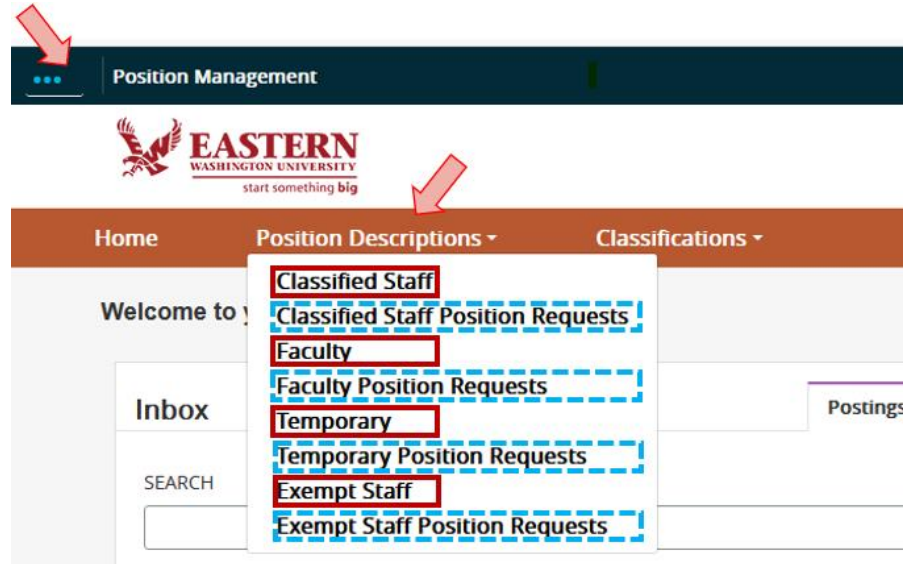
•••
Position Management

EASTERN
WASHINGTON UNIVERSITY
start something big

Home
Position Descriptions
Classifications

Classified Staff
Classified Staff Position Requests
Faculty
Faculty Position Requests
Temporary
Temporary Position Requests
Exempt Staff
Exempt Staff Position Requests

Welcome to y

Inbox

Postings

SEARCH